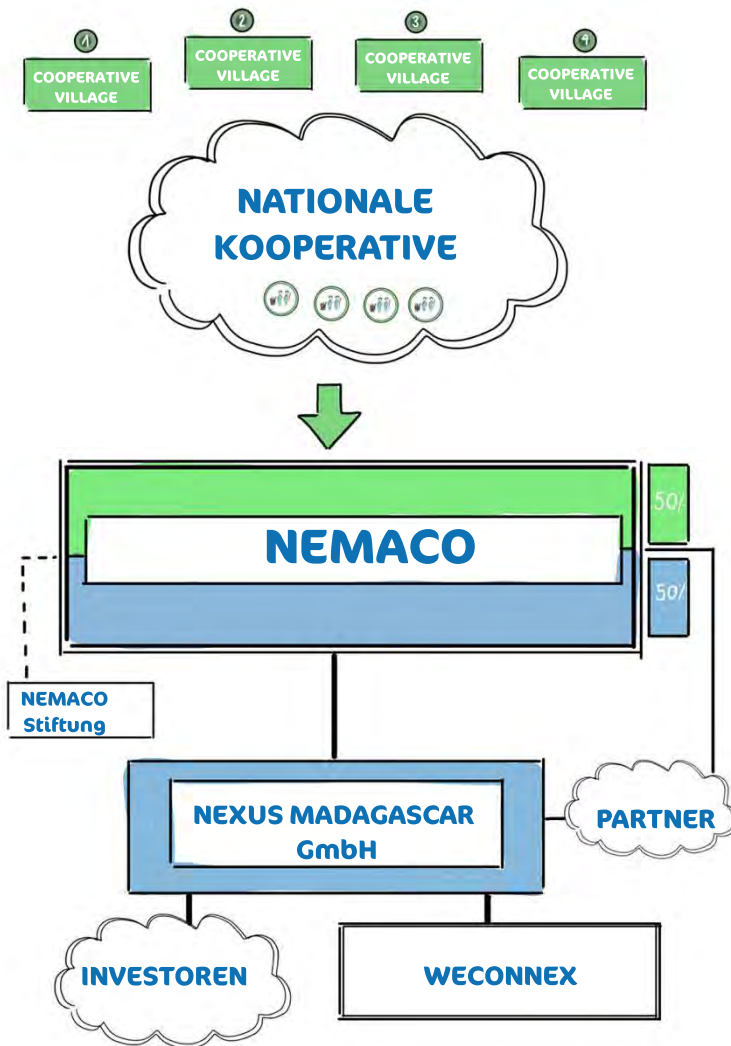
1
COOPERATIVE VILLAGE

2
COOPERATIVE VILLAGE

3
COOPERATIVE VILLAGE

4
COOPERATIVE VILLAGE

NATIONALE KOOPERATIVE

NEMACO

50/

50/

NEMACO Stiftung

NEXUS MADAGASCAR GmbH

PARTNER

INVESTOREN

WECONNEX